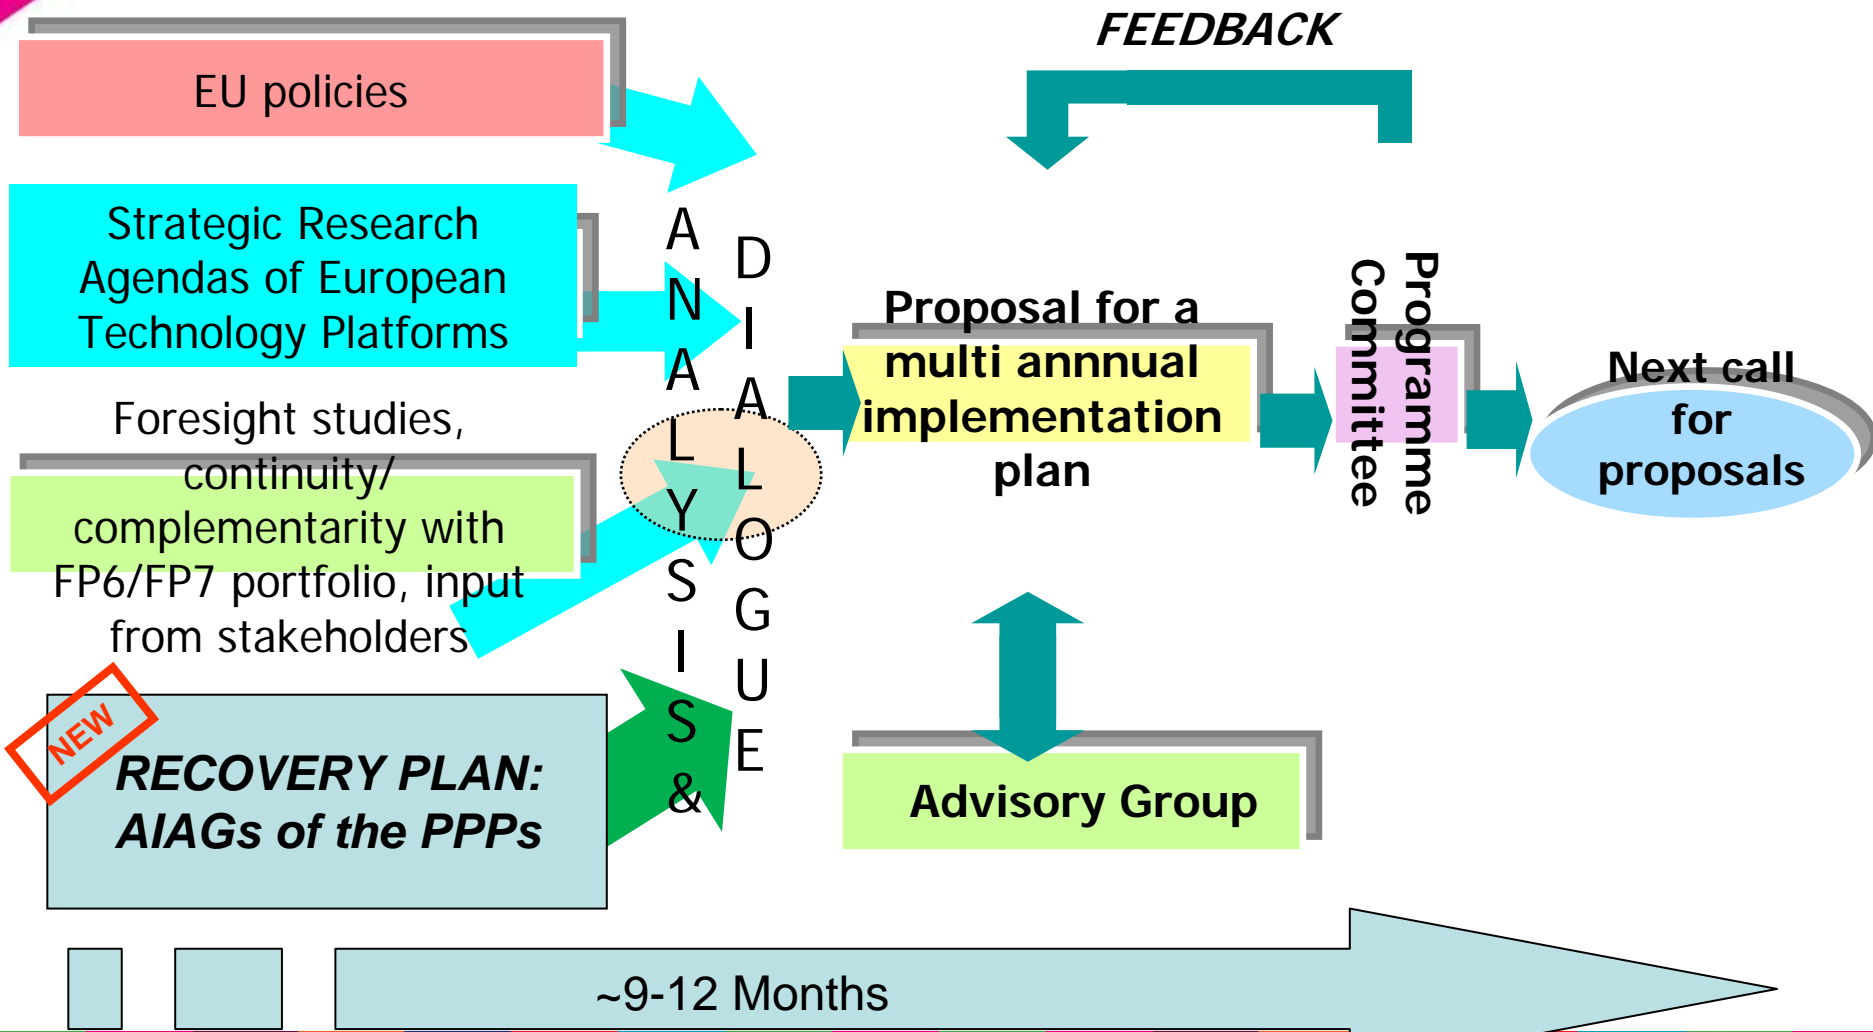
FEEDBACK

EU policies

Strategic Research Agendas of European Technology Platforms

Foresight studies, continuity/ complementarity with FP6/FP7 portfolio, input from stakeholders

NEW

RECOVERY PLAN: AIAGs of the PPPs

ANALYSIS &

DIALOGUE

Proposal for a multi annnual implementation plan

Programme Committee

Next call for proposals

Advisory Group

~9-12 Months